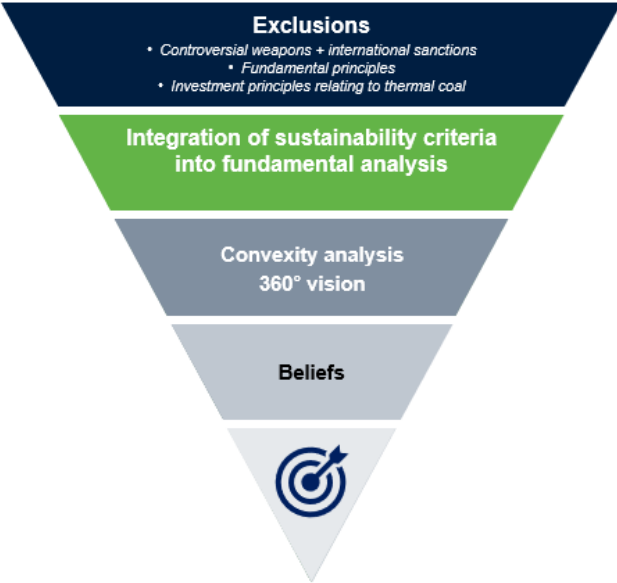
Exclusions

• Controversial weapons + international sanctions
• Fundamental principles
• Investment principles relating to thermal coal

Integration of sustainability criteria into fundamental analysis

Convexity analysis
360° vision

Beliefs